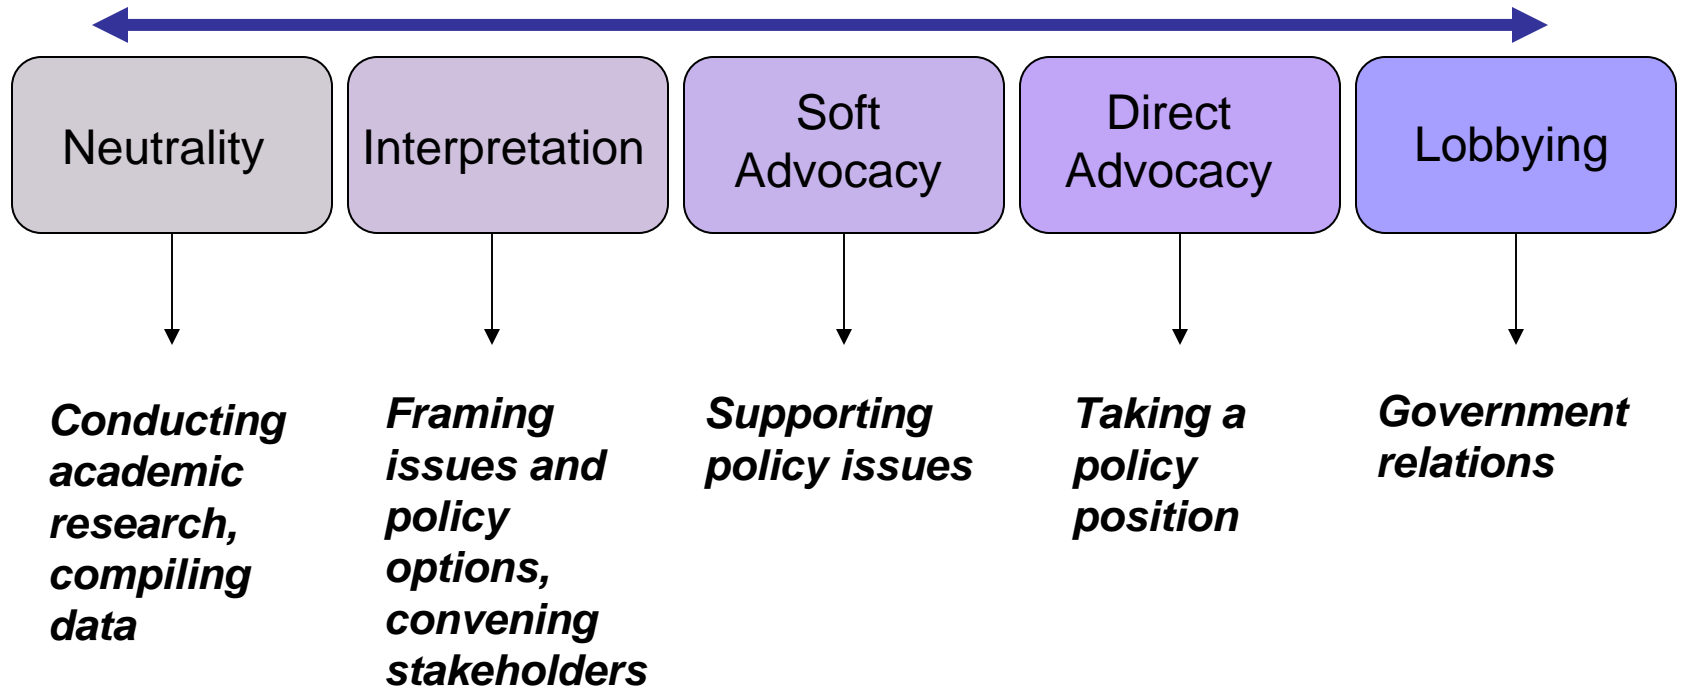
Neutrality

Interpretation

Soft Advocacy

Direct Advocacy

Lobbying

Conducting academic research, compiling data

Framing issues and policy options, convening stakeholders

Supporting policy issues

Taking a policy position

Government relations